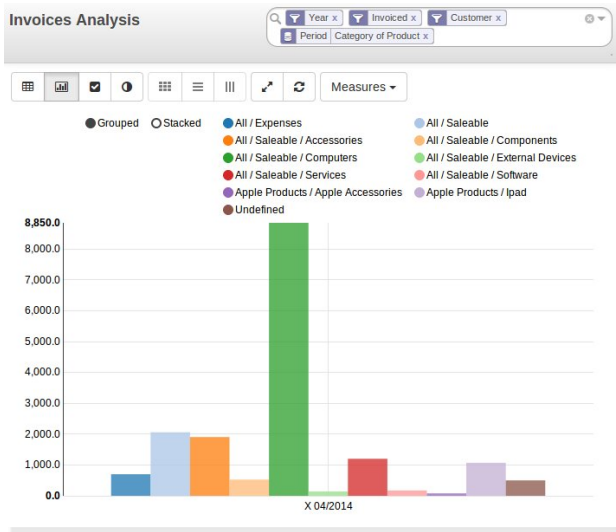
Invoices Analysis

Year x Invoiced x Customer x
Period Category of Product x

Measures

Grouped Stacked

All / Expenses
All / Saleable
All / Saleable / Accessories
All / Saleable / Components
All / Saleable / Computers
All / Saleable / External Devices
All / Saleable / Services
All / Saleable / Software
Apple Products / Apple Accessories
Apple Products / Ipad
Undefined

8,850.0
8,000.0
7,000.0
6,000.0
5,000.0
4,000.0
3,000.0
2,000.0
1,000.0
0.0

X 04/2014